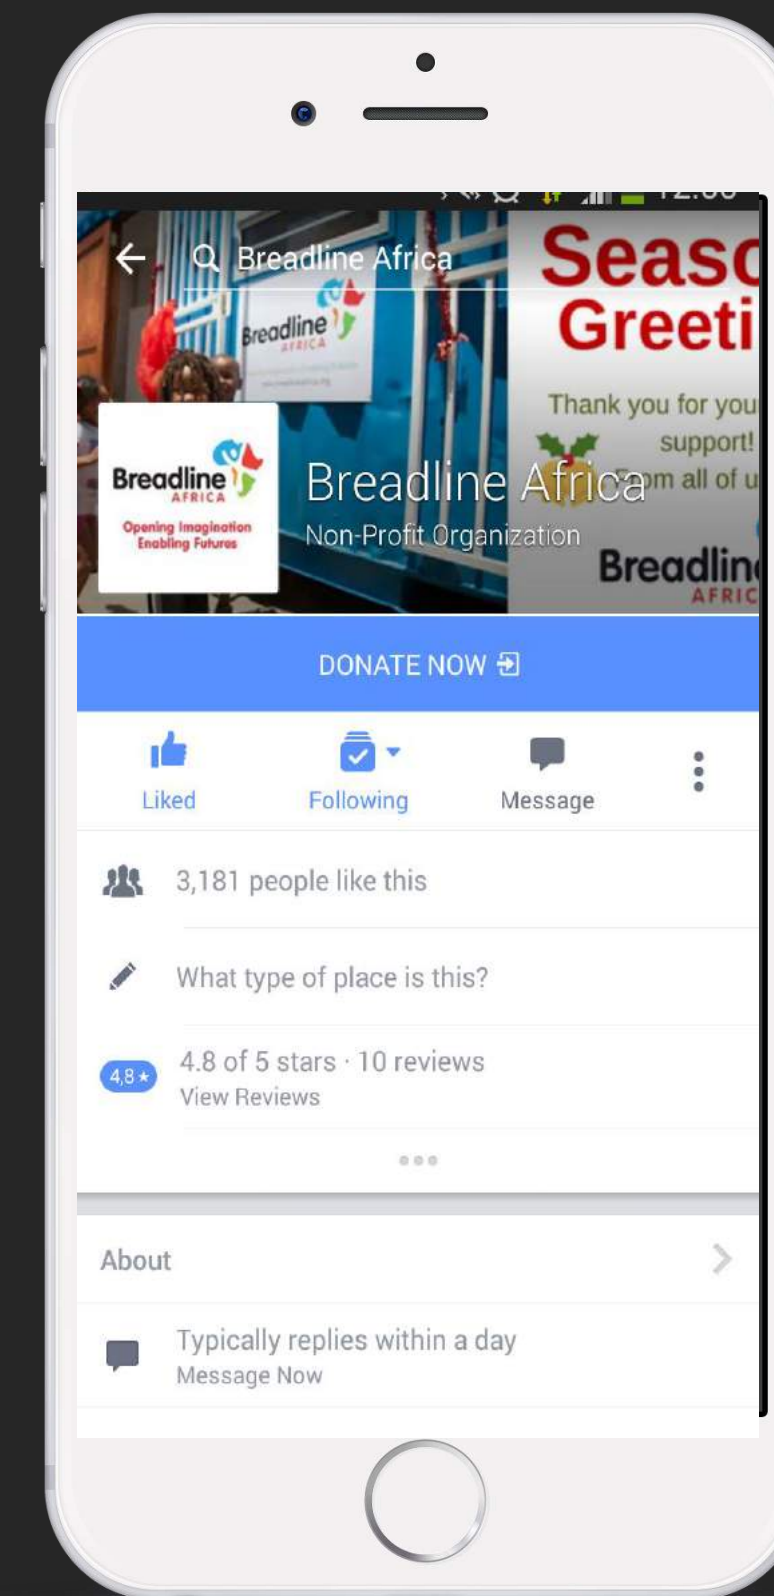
Breadline Africa

Breadline AFRICA

Seaso
Greeti
Thank you for you
support!
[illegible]m all of u
Breadlin
AFRIC

Breadline AFRICA
Opening Imagination Enabling Futures

Breadline Africa
Non-Profit Organization

DONATE NOW

Liked Following Message

3,181 people like this

What type of place is this?

4,8 ★ 4.8 of 5 stars · 10 reviews
View Reviews

About

Typically replies within a day
Message Now